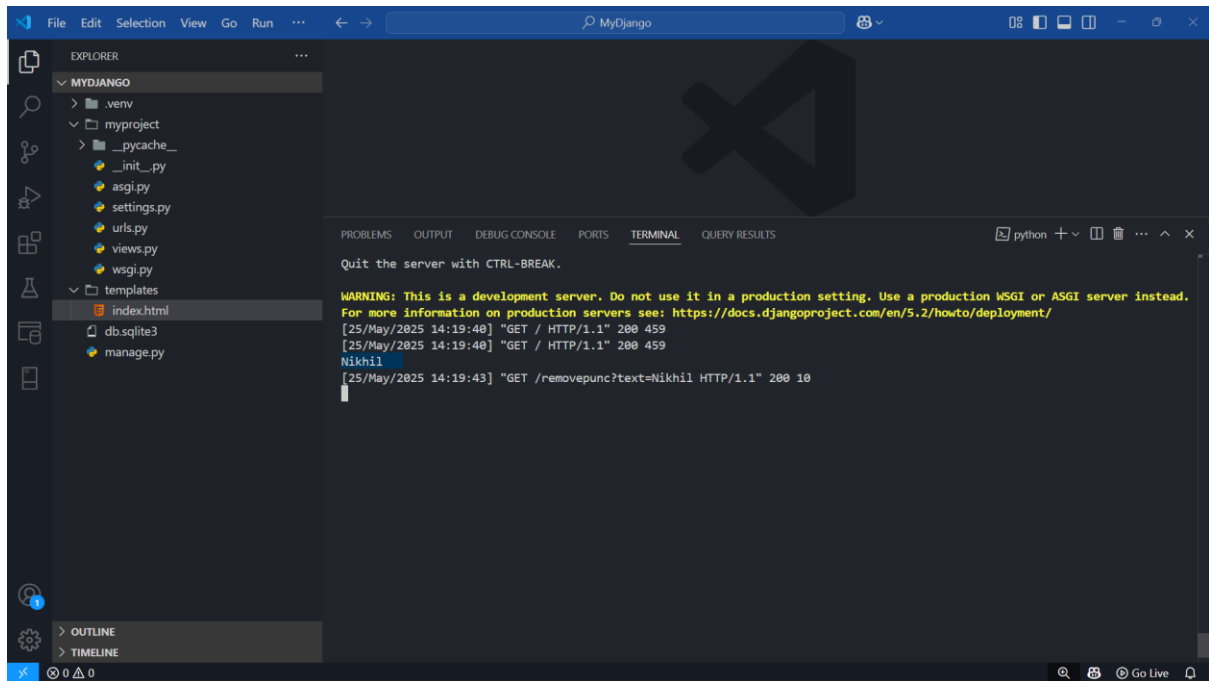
File Edit Selection View Go Run ···
MyDjango

EXPLORER ···
MYDJANGO
.venv
myproject
__pycache__
__init__.py
asgi.py
settings.py
urls.py
views.py
wsgi.py
templates
index.html
db.sqlite3
manage.py

PROBLEMS OUTPUT DEBUG CONSOLE PORTS TERMINAL QUERY RESULTS
python

Quit the server with CTRL-BREAK.

WARNING: This is a development server. Do not use it in a production setting. Use a production WSGI or ASGI server instead.
For more information on production servers see: https://docs.djangoproject.com/en/5.2/howto/deployment/
[25/May/2025 14:19:40] "GET / HTTP/1.1" 200 459
[25/May/2025 14:19:40] "GET / HTTP/1.1" 200 459
Nikhil
[25/May/2025 14:19:43] "GET /removepunc?text=Nikhil HTTP/1.1" 200 10

OUTLINE
TIMELINE

0 0
Go Live